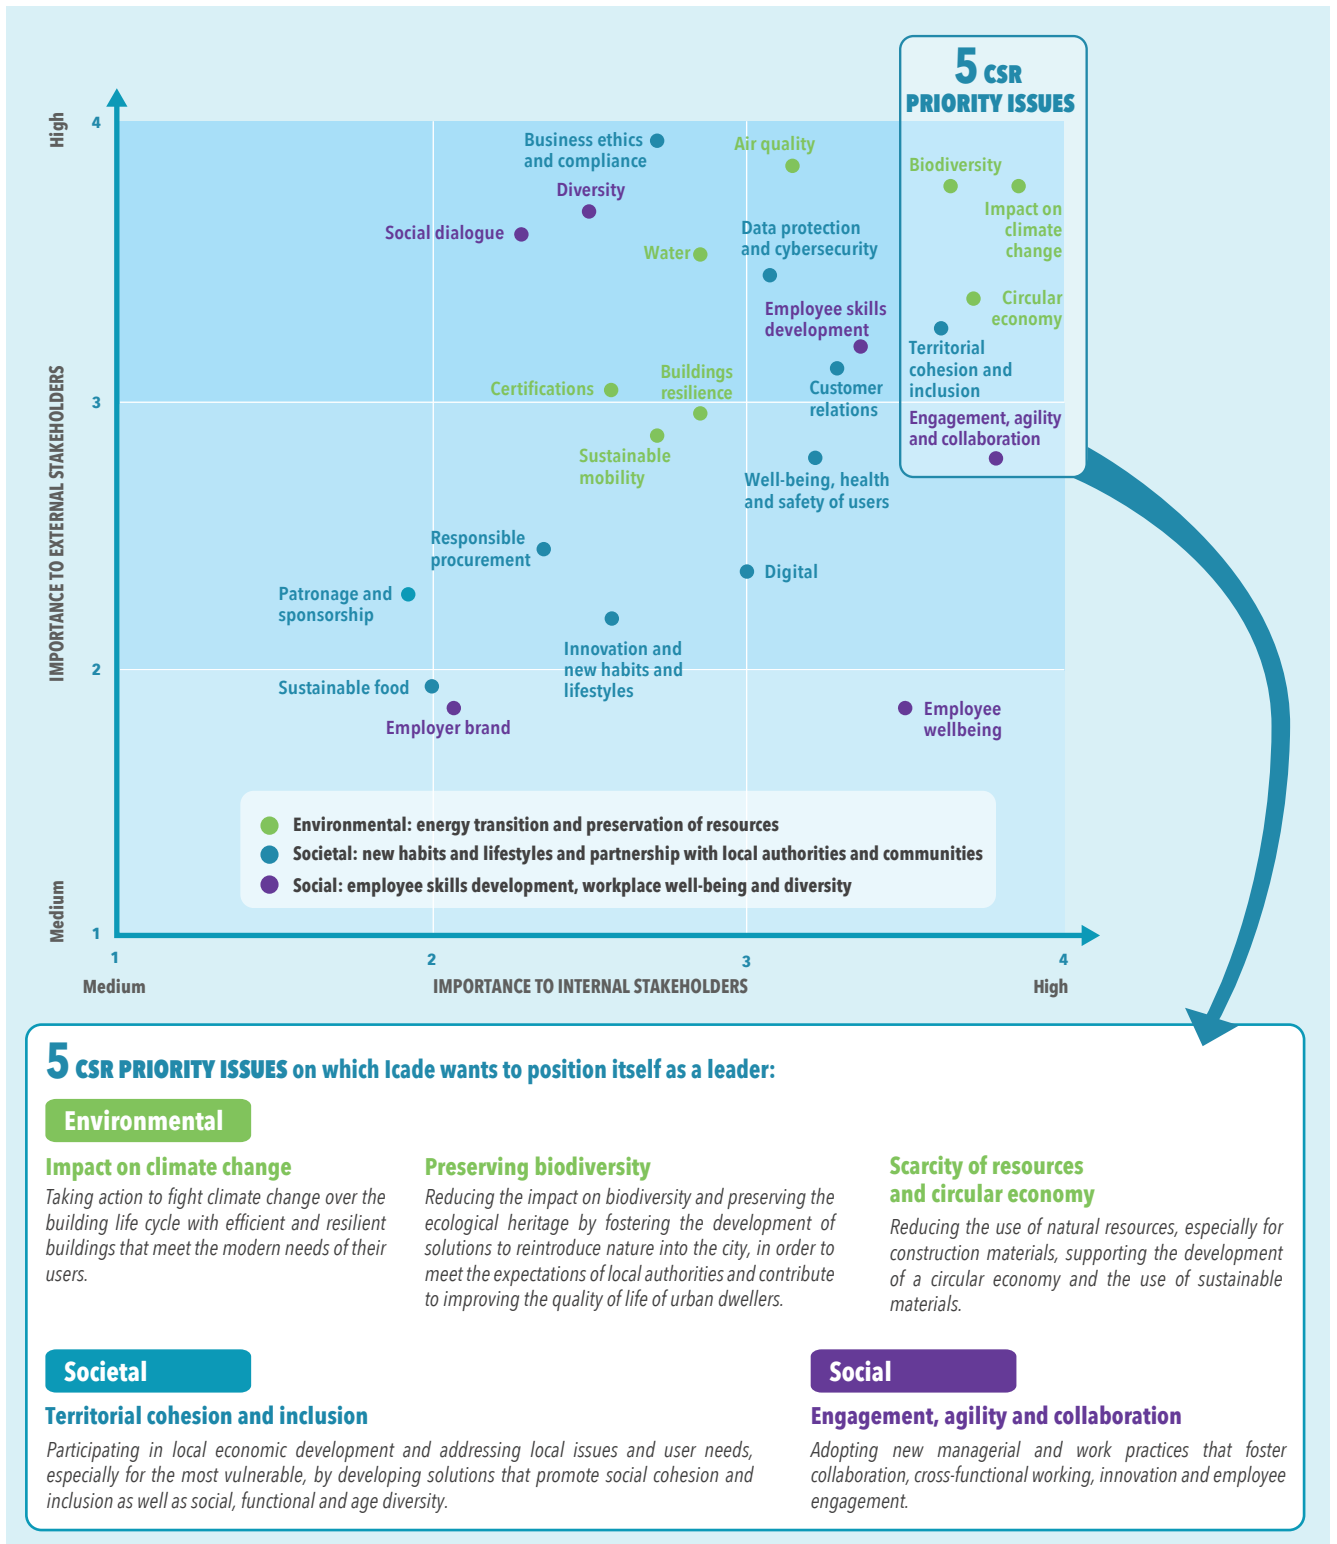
5 CSR PRIORITY ISSUES

High

4

Business ethics and compliance

Air quality

Biodiversity

Impact on climate change

Diversity

Social dialogue

Data protection and cybersecurity

Water

Circular economy

Employee skills development

Territorial cohesion and inclusion

Customer relations

Buildings resilience

Certifications

3

Engagement, agility and collaboration

Sustainable mobility

Well-being, health and safety of users

IMPORTANCE TO EXTERNAL STAKEHOLDERS

Responsible procurement

Digital

Patronage and sponsorship

Innovation and new habits and lifestyles

2

Sustainable food

Employee wellbeing

Employer brand

Environmental: energy transition and preservation of resources

Societal: new habits and lifestyles and partnership with local authorities and communities

Social: employee skills development, workplace well-being and diversity

Medium

1

1

2

3

4

Medium

IMPORTANCE TO INTERNAL STAKEHOLDERS

High

5 CSR PRIORITY ISSUES on which Icade wants to position itself as a leader:

Environmental

Impact on climate change

Taking action to fight climate change over the building life cycle with efficient and resilient buildings that meet the modern needs of their users.

Preserving biodiversity

Reducing the impact on biodiversity and preserving the ecological heritage by fostering the development of solutions to reintroduce nature into the city, in order to meet the expectations of local authorities and contribute to improving the quality of life of urban dwellers.

Scarcity of resources and circular economy

Reducing the use of natural resources, especially for construction materials, supporting the development of a circular economy and the use of sustainable materials.

Societal

Territorial cohesion and inclusion

Participating in local economic development and addressing local issues and user needs, especially for the most vulnerable, by developing solutions that promote social cohesion and inclusion as well as social, functional and age diversity.

Social

Engagement, agility and collaboration

Adopting new managerial and work practices that foster collaboration, cross-functional working, innovation and employee engagement.